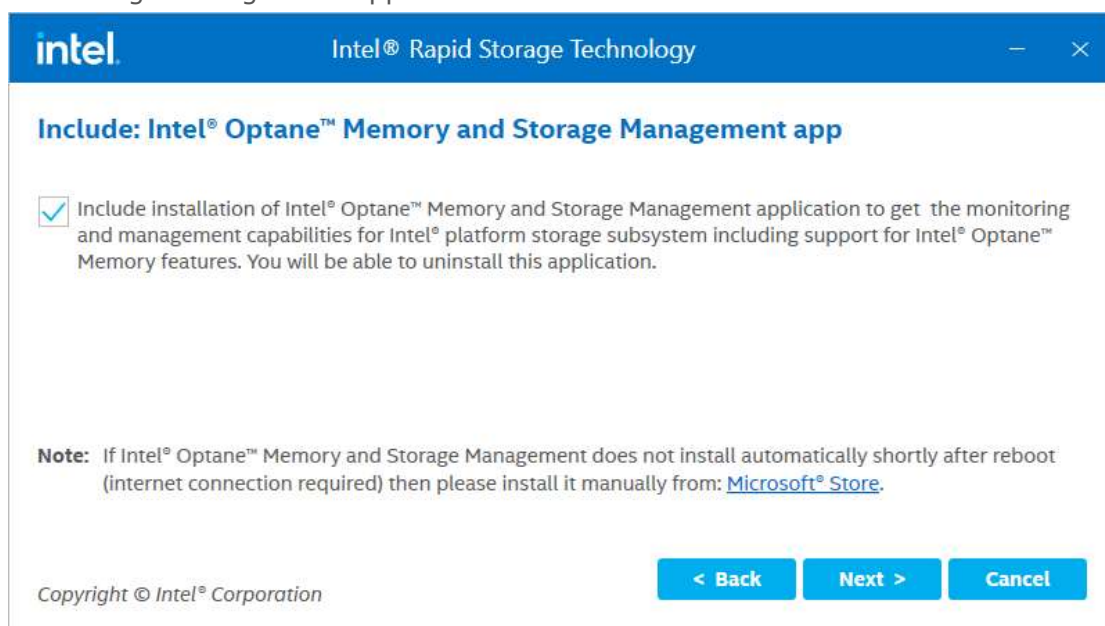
intel.

Intel® Rapid Storage Technology

Include: Intel® Optane™ Memory and Storage Management app

Include installation of Intel® Optane™ Memory and Storage Management application to get the monitoring and management capabilities for Intel® platform storage subsystem including support for Intel® Optane™ Memory features. You will be able to uninstall this application.

Note: If Intel® Optane™ Memory and Storage Management does not install automatically shortly after reboot (internet connection required) then please install it manually from: Microsoft® Store.

< Back
Next >
Cancel

Copyright © Intel® Corporation